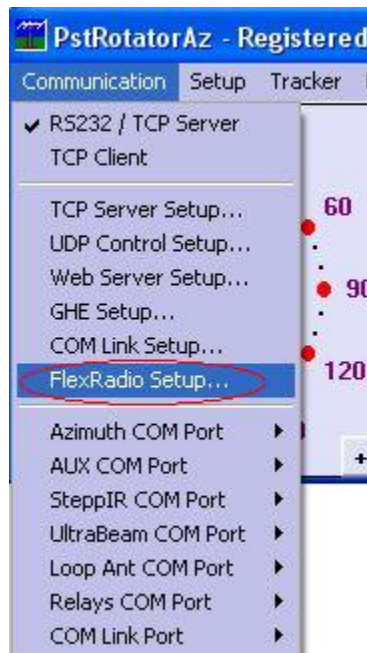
PstRotatorAz - Registered

Communication Setup Tracker

✔ RS232 / TCP Server
TCP Client

TCP Server Setup...
UDP Control Setup...
Web Server Setup...
GHE Setup...
COM Link Setup...
FlexRadio Setup...

Azimuth COM Port
AUX COM Port
SteppIR COM Port
UltraBeam COM Port
Loop Ant COM Port
Relays COM Port
COM Link Port

60
90
120
+